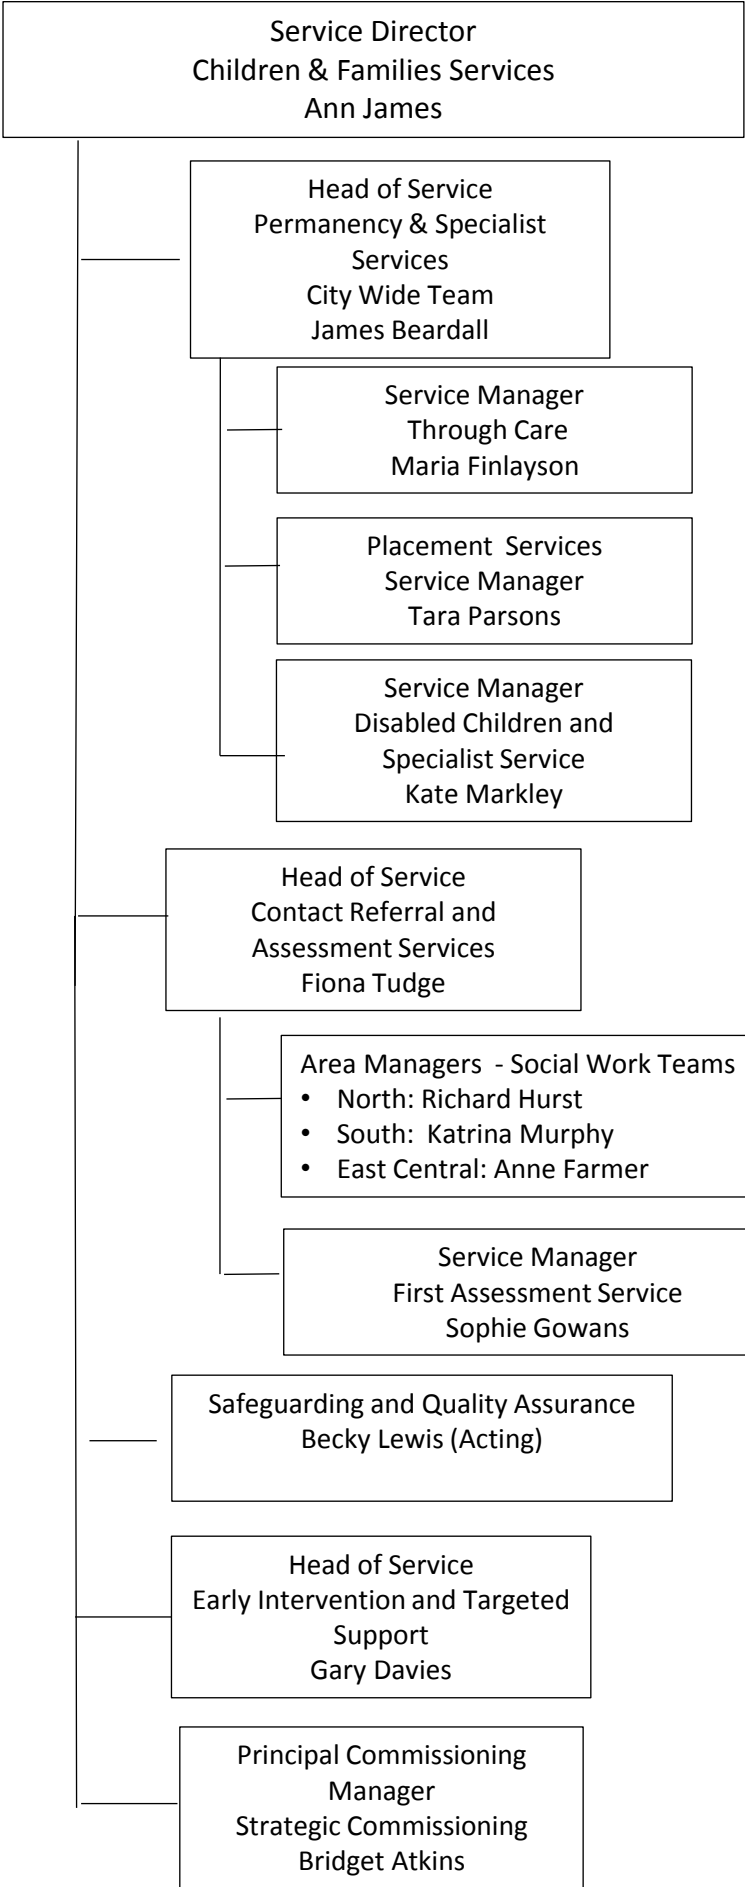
Service Director
Children & Families Services
Ann James

Head of Service
Permanency & Specialist Services
City Wide Team
James Beardall

Service Manager
Through Care
Maria Finlayson

Placement Services
Service Manager
Tara Parsons

Service Manager
Disabled Children and Specialist Service
Kate Markley

Head of Service
Contact Referral and Assessment Services
Fiona Tudge

Area Managers - Social Work Teams
• North: Richard Hurst
• South: Katrina Murphy
• East Central: Anne Farmer

Service Manager
First Assessment Service
Sophie Gowans

Safeguarding and Quality Assurance
Becky Lewis (Acting)

Head of Service
Early Intervention and Targeted Support
Gary Davies

Principal Commissioning Manager
Strategic Commissioning
Bridget Atkins